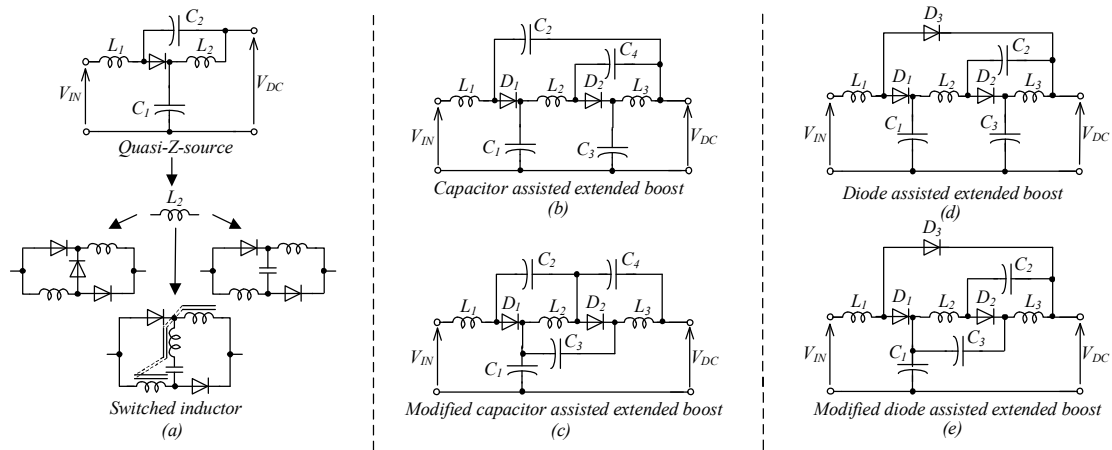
$C_2$
$L_1$
$L_2$
$V_{IN}$
$V_{DC}$
$C_1$
Quasi-Z-source
$L_2$
Switched inductor
(a)

$C_2$
$C_4$
$L_1$
$D_1$
$L_2$
$D_2$
$L_3$
$V_{IN}$
$C_1$
$C_3$
$V_{DC}$
Capacitor assisted extended boost
(b)

$C_2$
$C_4$
$L_1$
$D_1$
$L_2$
$D_2$
$L_3$
$V_{IN}$
$C_3$
$C_1$
$V_{DC}$
Modified capacitor assisted extended boost
(c)

$D_3$
$C_2$
$L_1$
$D_1$
$L_2$
$D_2$
$L_3$
$V_{IN}$
$C_1$
$C_3$
$V_{DC}$
Diode assisted extended boost
(d)

$D_3$
$C_2$
$L_1$
$D_1$
$L_2$
$D_2$
$L_3$
$V_{IN}$
$C_1$
$C_3$
$V_{DC}$
Modified diode assisted extended boost
(e)